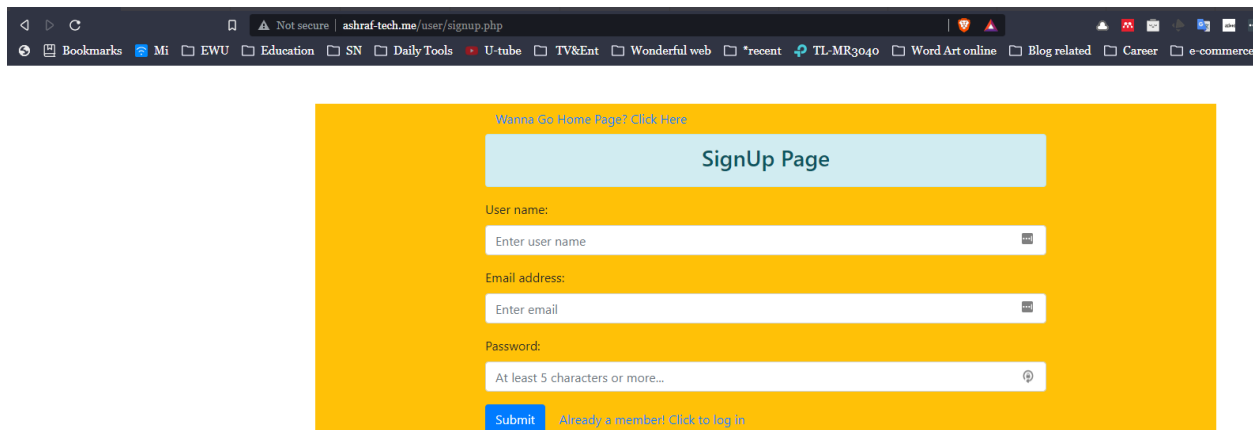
Not secure ashraf-tech.me/user/signup.php

Bookmarks Mi EWU Education SN Daily Tools U-tube TV&Ent Wonderful web *recent TL-MR3040 Word Art online Blog related Career e-commerce

Wanna Go Home Page? Click Here

SignUp Page

User name:

Enter user name

Email address:

Enter email

Password:

At least 5 characters or more...

Submit Already a member! Click to log in